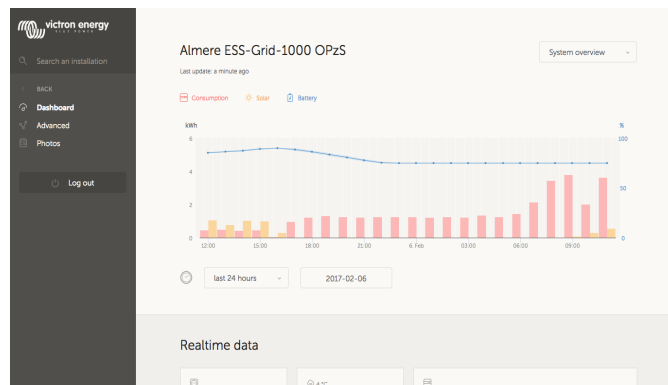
victron energy
BLUE POWER

Search an installation

BACK
Dashboard
Advanced
Photos

Log out

Almere ESS-Grid-1000 OPzS
Last update: a minute ago

System overview

Consumption Solar Battery

kWh
6
4
2
0

%
100
50
0

12:00 15:00 18:00 21:00 6. Feb 03:00 06:00 09:00

last 24 hours
2017-02-06

Realtime data

4°C